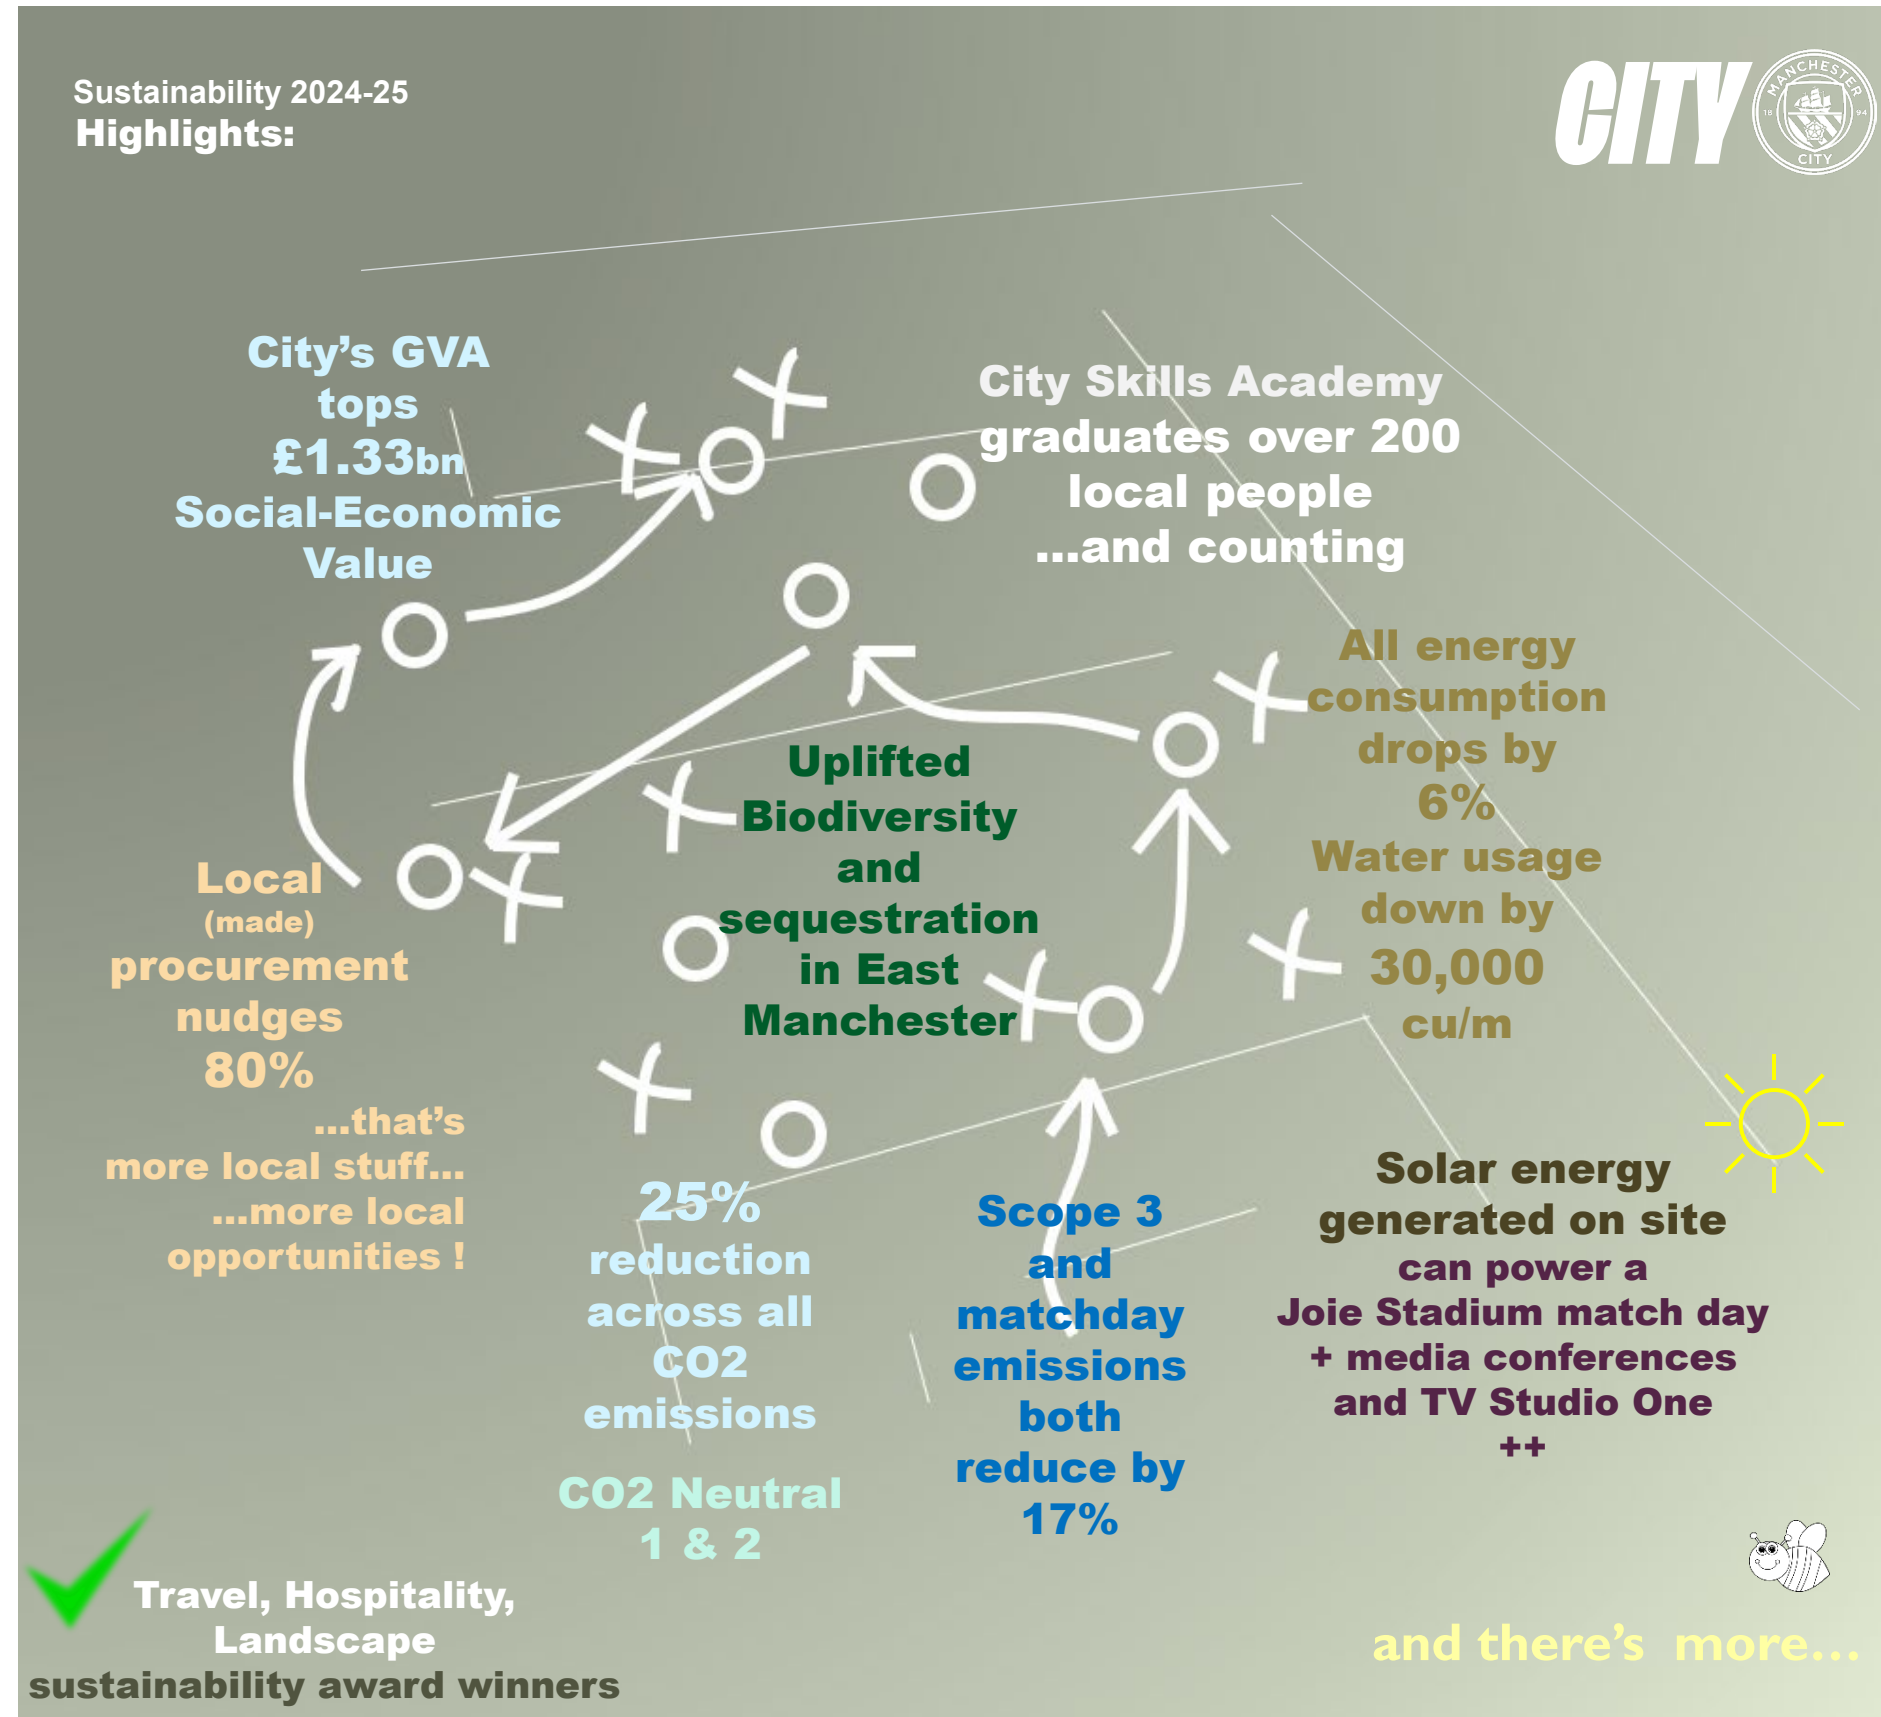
Sustainability 2024-25
Highlights:

CITY
MANCHESTER CITY 18 94

City's GVA tops £1.33bn Social-Economic Value

City Skills Academy graduates over 200 local people ...and counting

All energy consumption drops by 6%
Water usage down by 30,000 cu/m

Uplifted Biodiversity and sequestration in East Manchester

Local (made) procurement nudges 80% ...that's more local stuff... ...more local opportunities !

25% reduction across all CO2 emissions

CO2 Neutral 1 & 2

Scope 3 and matchday emissions both reduce by 17%

Solar energy generated on site can power a Joie Stadium match day + media conferences and TV Studio One ++

Travel, Hospitality, Landscape sustainability award winners

and there's more...